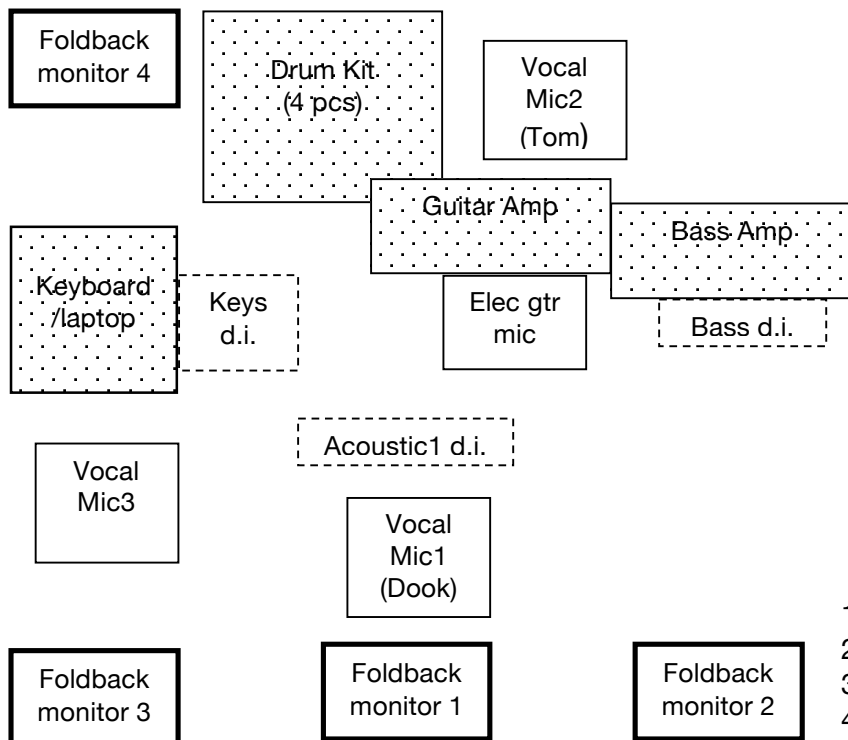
Foldback monitor 4

Drum Kit (4 pcs)

Vocal Mic2 (Tom)

Guitar Amp

Bass Amp

Keyboard /laptop

Keys d.i.

Elec gtr mic

Bass d.i.

Acoustic1 d.i.

Vocal Mic3

Vocal Mic1 (Dook)

Foldback monitor 3

Foldback monitor 1

Foldback monitor 2

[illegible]